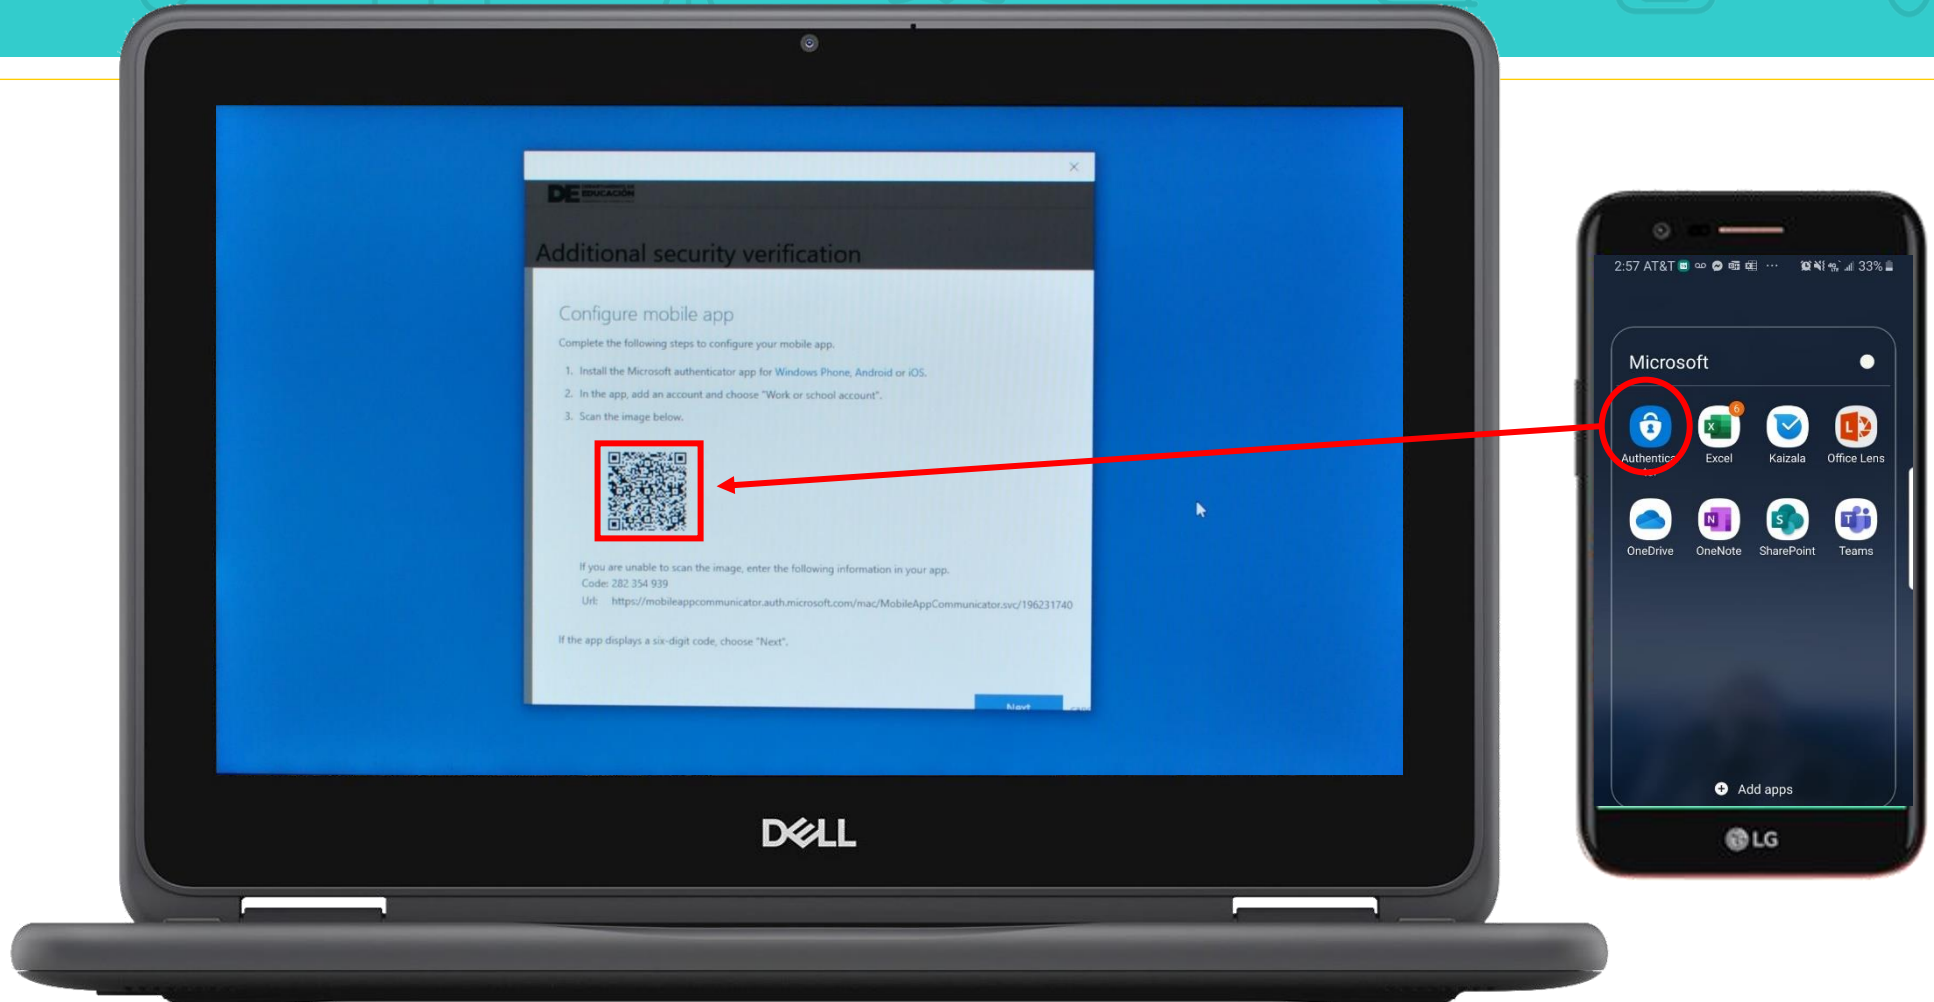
DE DEPARTAMENTO DE EDUCACIÓN

Additional security verification

Configure mobile app

Complete the following steps to configure your mobile app.

1. Install the Microsoft authenticator app for Windows Phone, Android or iOS.
2. In the app, add an account and choose "Work or school account".
3. Scan the image below.

If you are unable to scan the image, enter the following information in your app.
Code: 282 354 939
Url: https://mobileappcommunicator.auth.microsoft.com/mac/MobileAppCommunicator.svc/196231740

If the app displays a six-digit code, choose "Next".

Next

DELL

2:57 AT&T 33%

Microsoft

Authenticator
Excel
Kaizala
Office Lens
OneDrive
OneNote
SharePoint
Teams

Add apps

LG